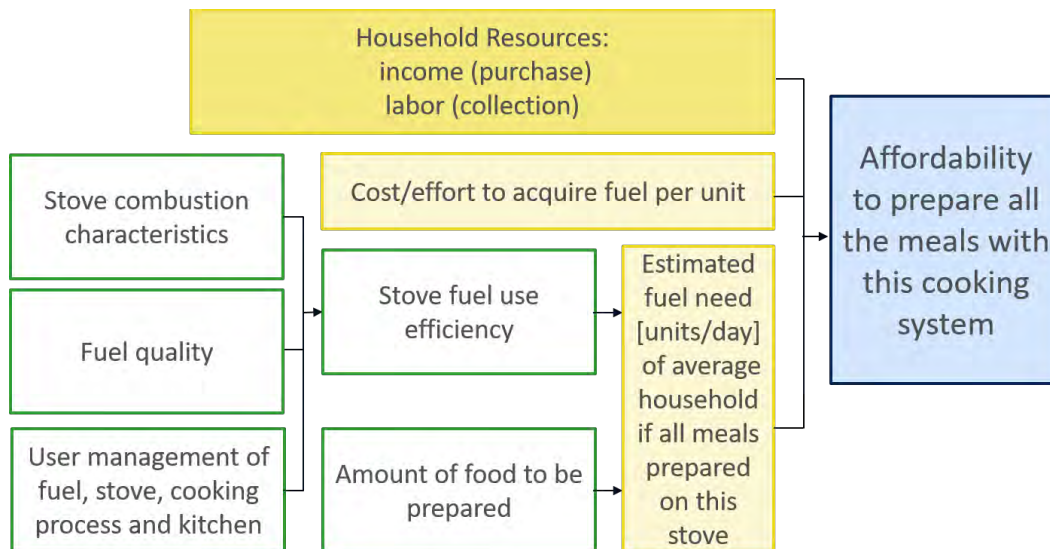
Household Resources:
income (purchase)
labor (collection)

Cost/effort to acquire fuel per unit

Stove combustion characteristics

Fuel quality

User management of fuel, stove, cooking process and kitchen

Stove fuel use efficiency

Amount of food to be prepared

Estimated fuel need [units/day] of average household if all meals prepared on this stove

Affordability to prepare all the meals with this cooking system